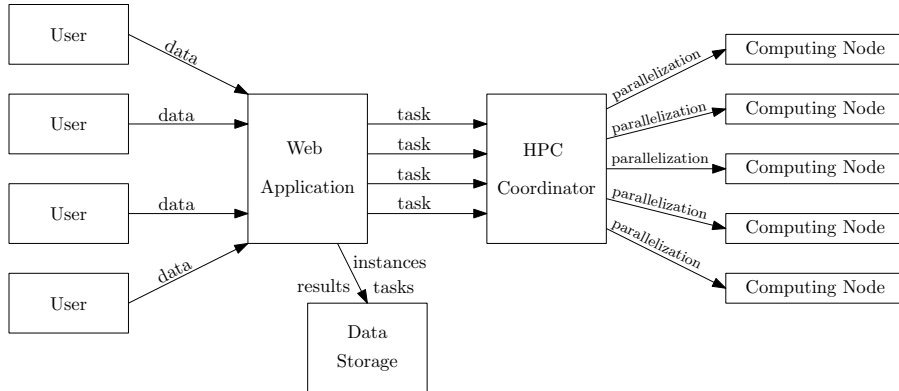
User

data

User

data

User

data

User

data

Web Application

task

task

task

task

HPC Coordinator

parallelization

Computing Node

parallelization

Computing Node

parallelization

Computing Node

parallelization

Computing Node

parallelization

Computing Node

instances

results

tasks

Data Storage